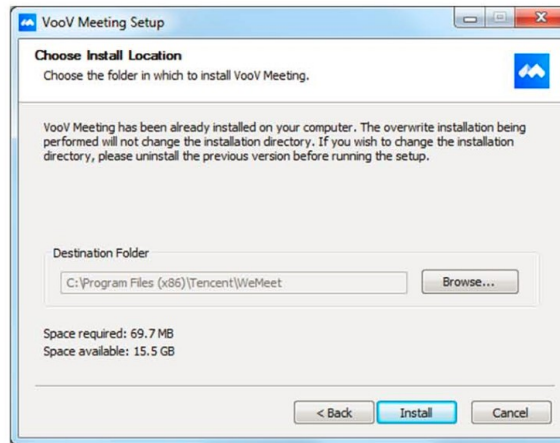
VooV Meeting Setup

Choose Install Location
Choose the folder in which to install VooV Meeting.

VooV Meeting has been already installed on your computer. The overwrite installation being performed will not change the installation directory. If you wish to change the installation directory, please uninstall the previous version before running the setup.

Destination Folder
C:\Program Files (x86)\Tencent\WeMeet
Browse...

Space required: 69.7 MB
Space available: 15.5 GB

< Back
Install
Cancel